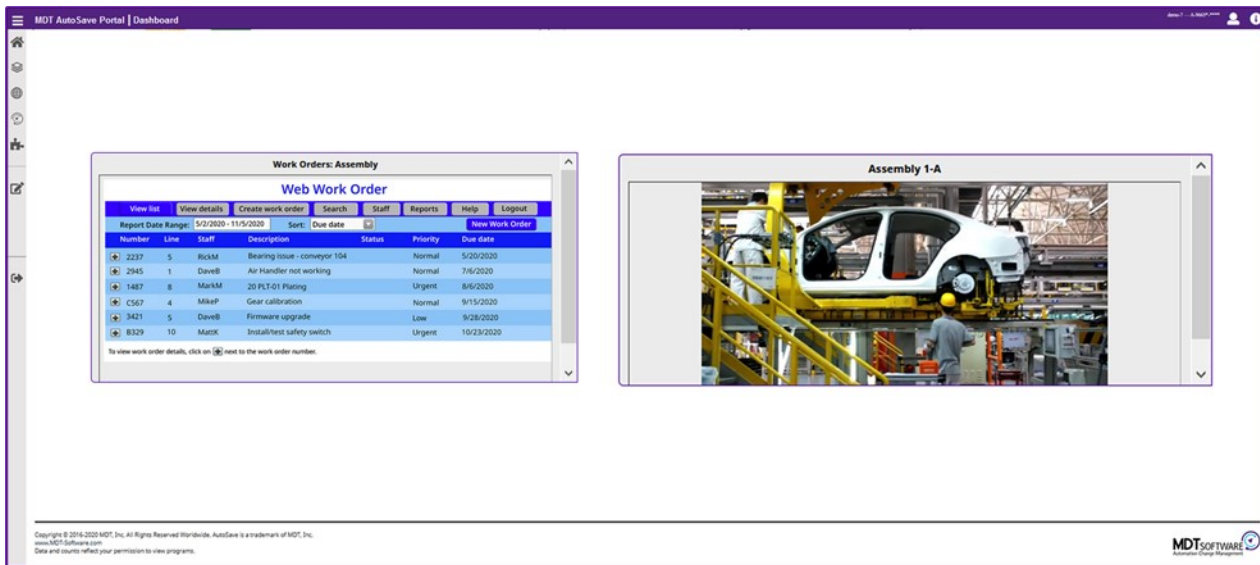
MDT AutoSave Portal | Dashboard

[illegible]

Work Orders: Assembly

Web Work Order

View list | View details | Create work order | Search | Staff | Reports | Help | Logout

Report Date Range: 5/2/2020 - 11/5/2020 Sort: Due date New Work Order

| Number | Line | Staff | Description | Status | Priority | Due date |
|---|---|---|---|---|---|---|
| 2237 | 5 | RickM | Bearing issue - conveyor 104 | | Normal | 5/20/2020 |
| 2945 | 1 | DaveB | Air Handler not working | | Normal | 7/6/2020 |
| 1487 | 8 | MarkM | 20 PLT-01 Plating | | Urgent | 8/6/2020 |
| C567 | 4 | MikeP | Gear calibration | | Normal | 9/15/2020 |
| 3421 | 5 | DaveB | Firmware upgrade | | Low | 9/28/2020 |
| B329 | 10 | MattK | Install/test safety switch | | Urgent | 10/23/2020 |

To view work order details, click on next to the work order number.

Assembly 1-A

Copyright © 2016-2020 MDT, Inc. All Rights Reserved Worldwide. AutoSave is a trademark of MDT, Inc.
www.MDT-Software.com
Data and counts reflect your permission to view programs.

MDT SOFTWARE
Automation Change Management